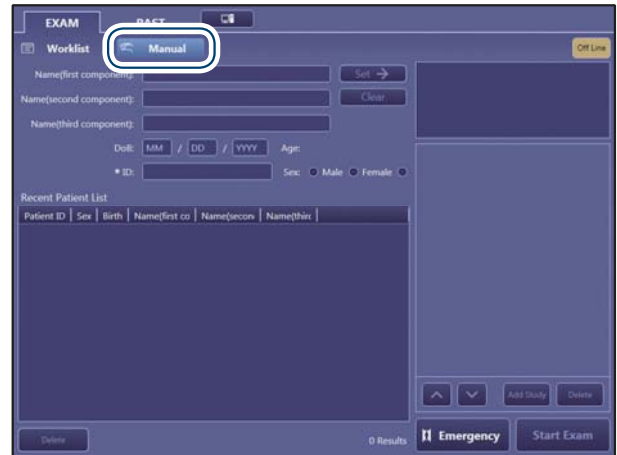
EXAM
PAST

Worklist
Manual
Off Line

Name(first component):
Set →
Name(second component):
Clear
Name(third component):
DoB: MM / DD / YYYY Age:
* ID:
Sex: Male Female

Recent Patient List

| Patient ID | Sex | Birth | Name(first co | Name(secon | Name(thirc |
|---|---|---|---|---|---|

Add Study
Delete

Delete
0 Results
Emergency
Start Exam